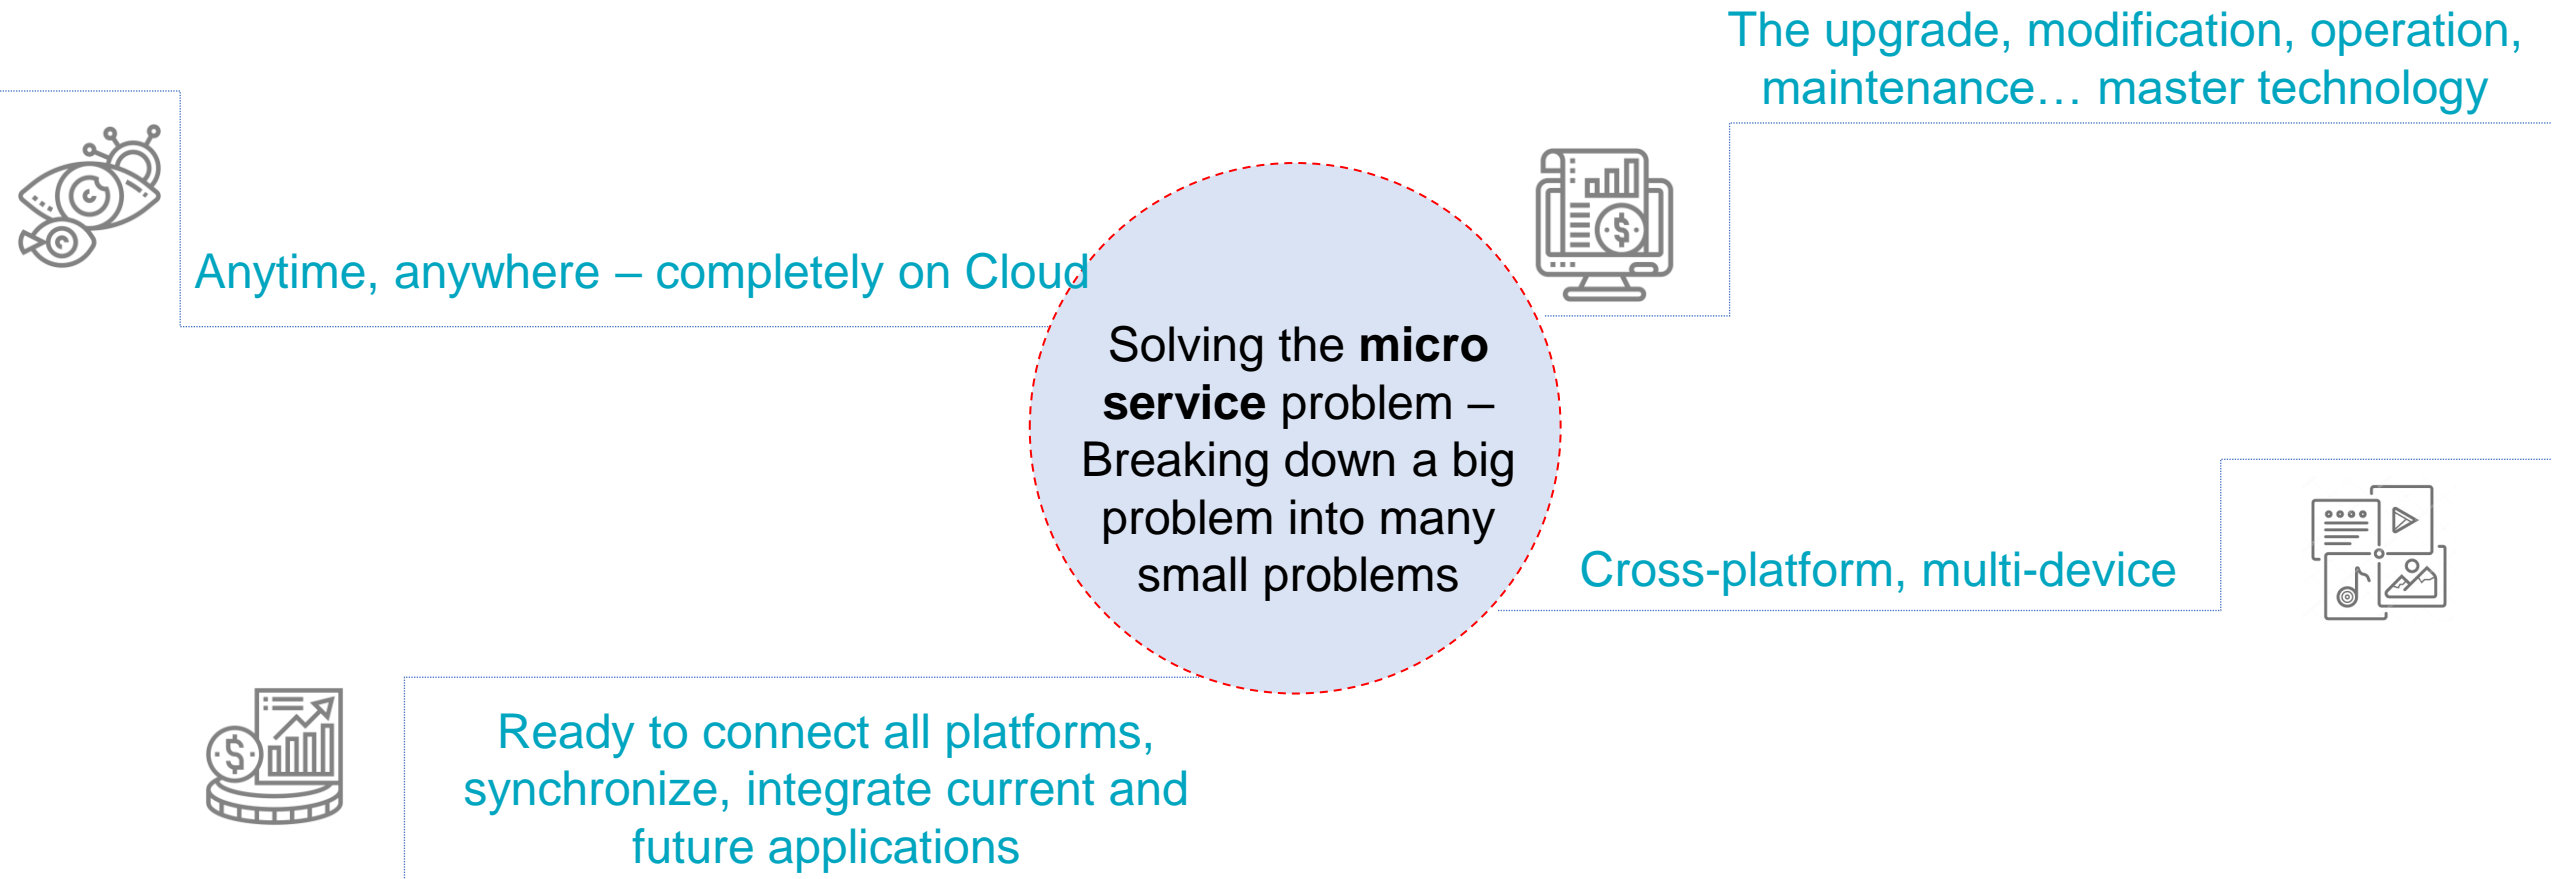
The upgrade, modification, operation, maintenance… master technology

Anytime, anywhere – completely on Cloud

Solving the **micro service** problem – Breaking down a big problem into many small problems

Cross-platform, multi-device

Ready to connect all platforms, synchronize, integrate current and future applications